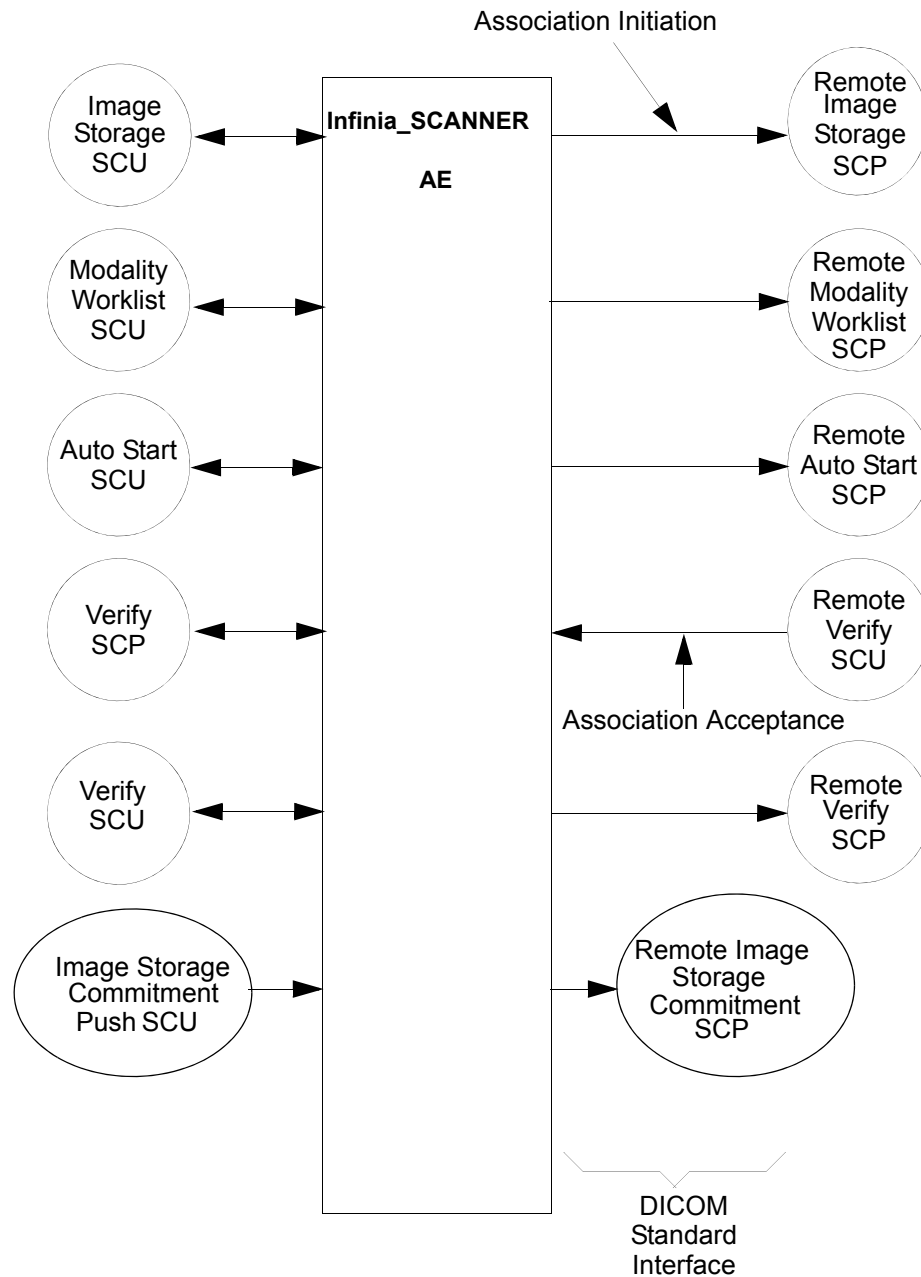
Association Initiation

Image Storage SCU

Infinia_SCANNER

AE

Remote Image Storage SCP

Modality Worklist SCU

Remote Modality Worklist SCP

Auto Start SCU

Remote Auto Start SCP

Verify SCP

Remote Verify SCU

Association Acceptance

Verify SCU

Remote Verify SCP

Image Storage Commitment Push SCU

Remote Image Storage Commitment SCP

DICOM Standard Interface